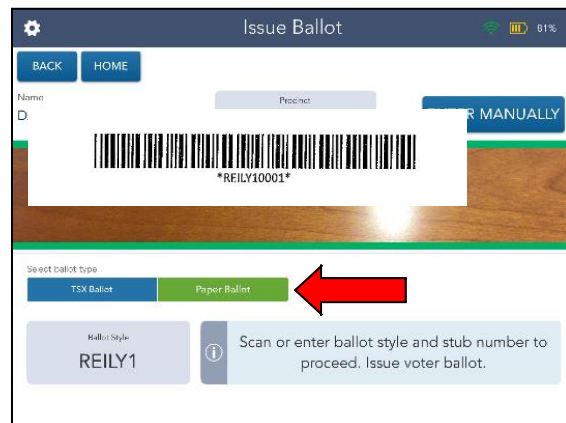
Issue Ballot

81%

BACK

HOME

Name

D

Precinct

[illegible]R MANUALLY

*REILY10001*

Seect ballot type

TSX Ballot

Paper Ballot

Ballot Style

REILY1

Scan or enter ballot style and stub number to proceed. Issue voter ballot.